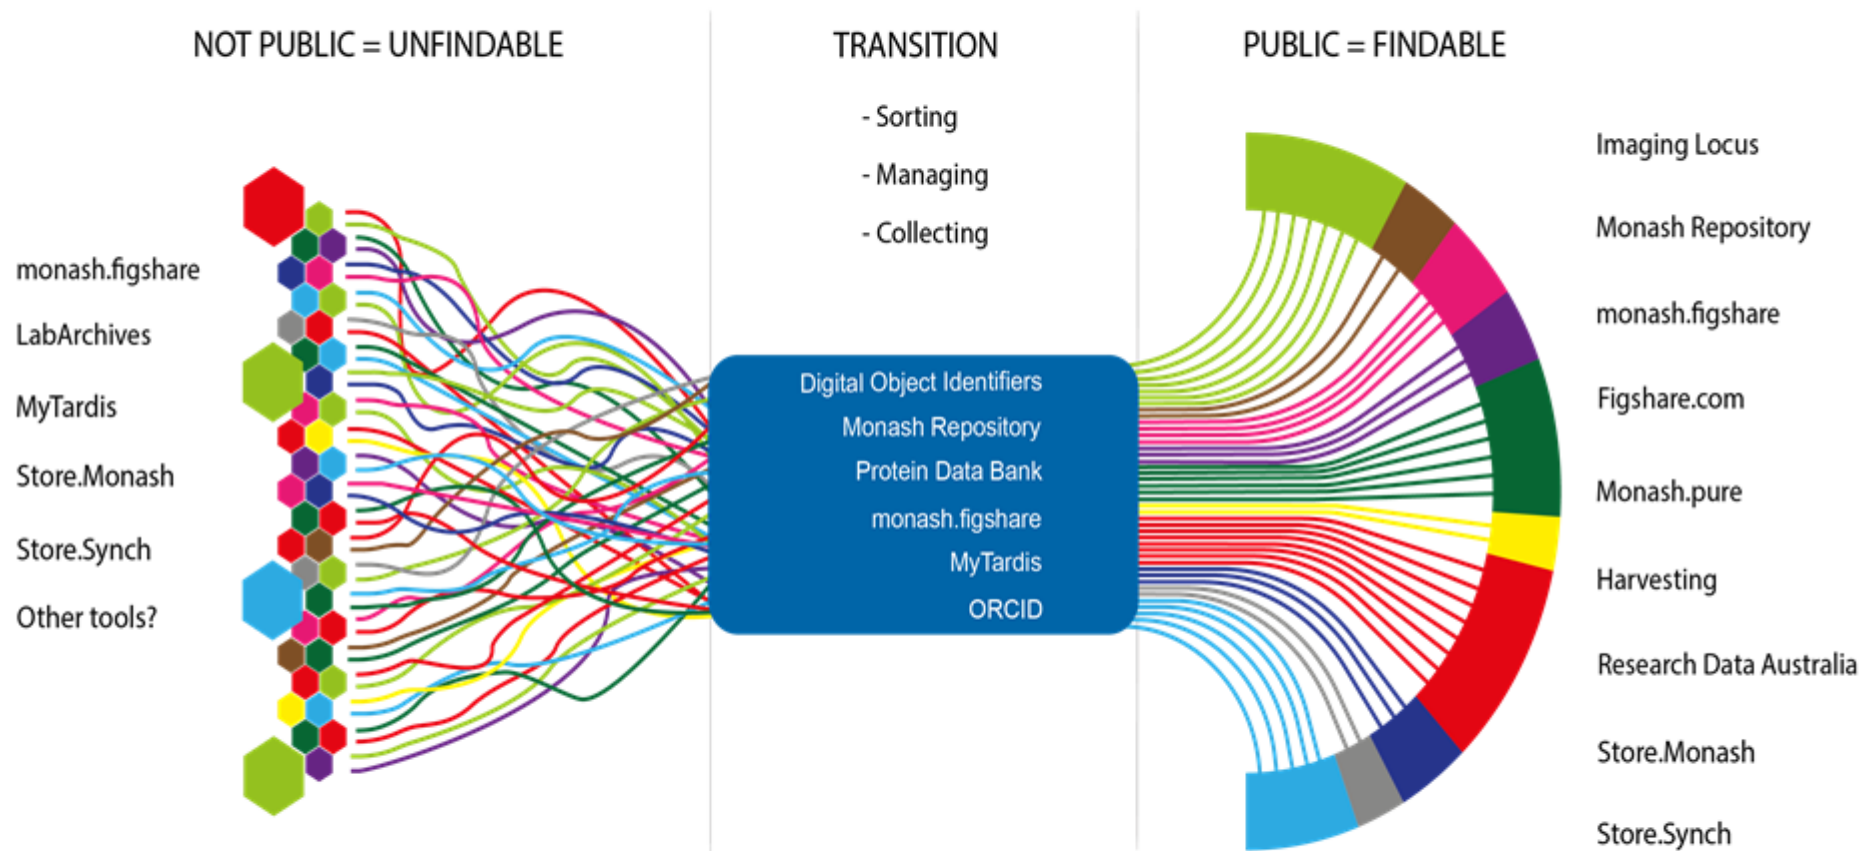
NOT PUBLIC = UNFINDABLE

monash.figshare
LabArchives
MyTardis
Store.Monash
Store.Synch
Other tools?

TRANSITION

- Sorting
- Managing
- Collecting

Digital Object Identifiers
Monash Repository
Protein Data Bank
monash.figshare
MyTardis
ORCID

PUBLIC = FINDABLE

Imaging Locus
Monash Repository
monash.figshare
Figshare.com
Monash.pure
Harvesting
Research Data Australia
Store.Monash
Store.Synch